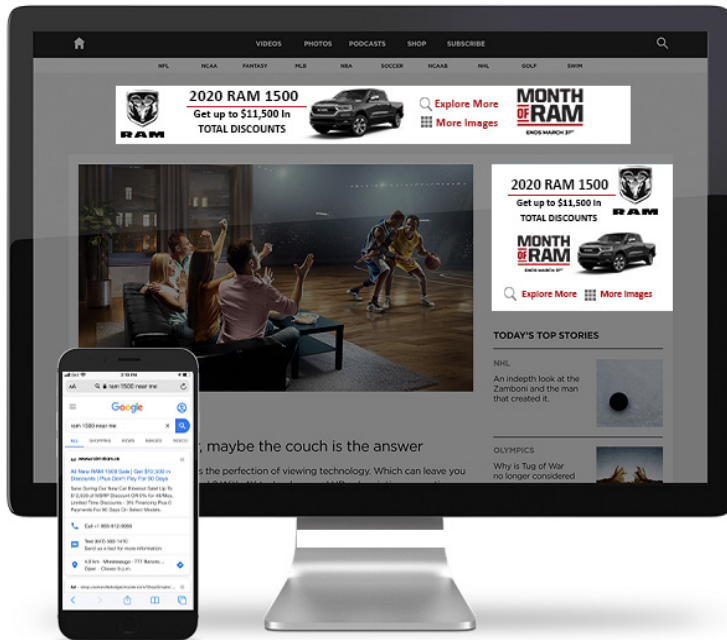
VIDEOS PHOTOS PODCASTS SHOP SUBSCRIBE

NFL NCAA FANTASY MLB NBA SOCCER NCAAB NHL GOLF SWIM

RAM

2020 RAM 1500
Get up to $11,500 In TOTAL DISCOUNTS

Explore More
More Images

MONTH OF RAM
ENDS MARCH 31ST

2020 RAM 1500
Get up to $11,500 In TOTAL DISCOUNTS

RAM

MONTH OF RAM
ENDS MARCH 31ST

Explore More
More Images

TODAY'S TOP STORIES

NHL
An indepth look at the Zamboni and the man that created it.

OLYMPICS
Why is Tug of War no longer considered

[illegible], maybe the couch is the answer

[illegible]s the perfection of viewing technology. Which can leave you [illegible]

AA ram 1500 near me

Google

ram 1500 near me

ALL SHOPPING NEWS IMAGES VIDEOS

All New RAM 1500 Sale | Get $10,300 in Discounts | Plus Don't Pay For 90 Days

Save During Our New Car Blowout Sale! Up To $12,600 off MSRP Discount OR 0% For 48 Mos. Limited Time Discounts - 0% Financing Plus 0 Payments For 90 Days On Select Models.

Call +1 800-812-0000

Text (905) 380-1410
Send us a text for more information

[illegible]